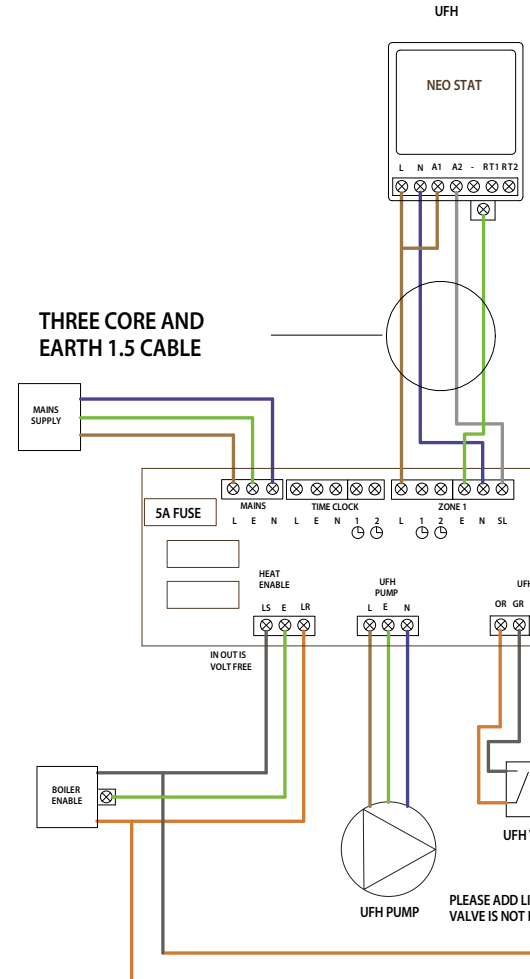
UFH

NEO STAT

L N A1 A2 - RT1 RT2

THREE CORE AND EARTH 1.5 CABLE

MAINS SUPPLY

5A FUSE

MAINS
L E N

TIME CLOCK
L E N 1 2

ZONE 1
L 1 2 E N SL

HEAT ENABLE
LS E LR

IN OUT IS VOLT FREE

UFH PUMP
L E N

UFH
OR GR

BOILER ENABLE

UFH PUMP

UFH

PLEASE ADD LI
VALVE IS NOT